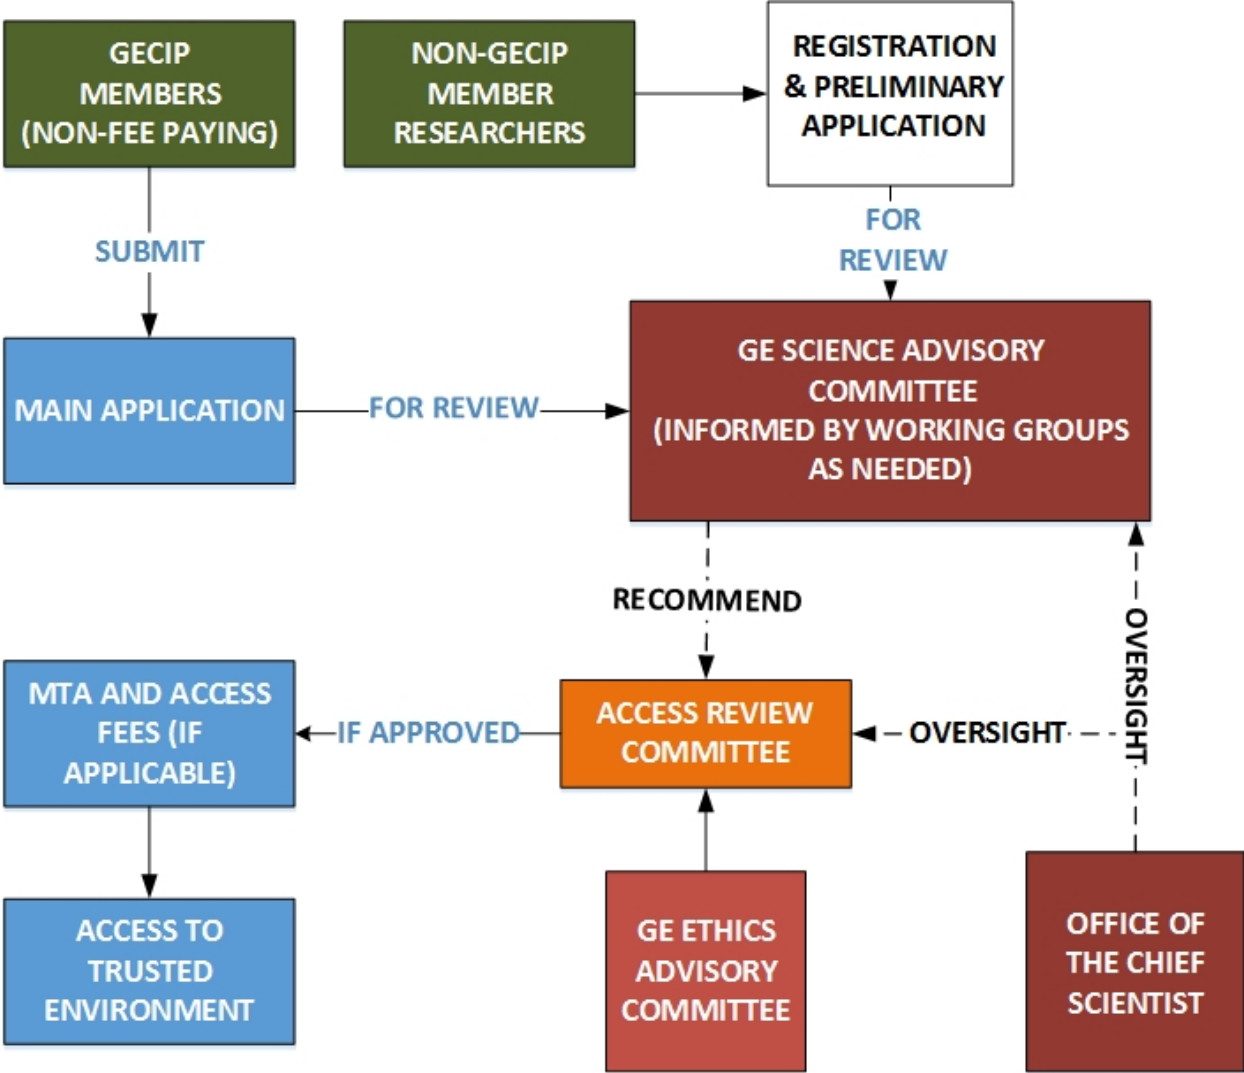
GECIP MEMBERS (NON-FEE PAYING)

NON-GECIP MEMBER RESEARCHERS

REGISTRATION & PRELIMINARY APPLICATION

SUBMIT

FOR REVIEW

MAIN APPLICATION

FOR REVIEW

GE SCIENCE ADVISORY COMMITTEE (INFORMED BY WORKING GROUPS AS NEEDED)

RECOMMEND

OVERSIGHT

MTA AND ACCESS FEES (IF APPLICABLE)

IF APPROVED

ACCESS REVIEW COMMITTEE

OVERSIGHT

ACCESS TO TRUSTED ENVIRONMENT

GE ETHICS ADVISORY COMMITTEE

OFFICE OF THE CHIEF SCIENTIST